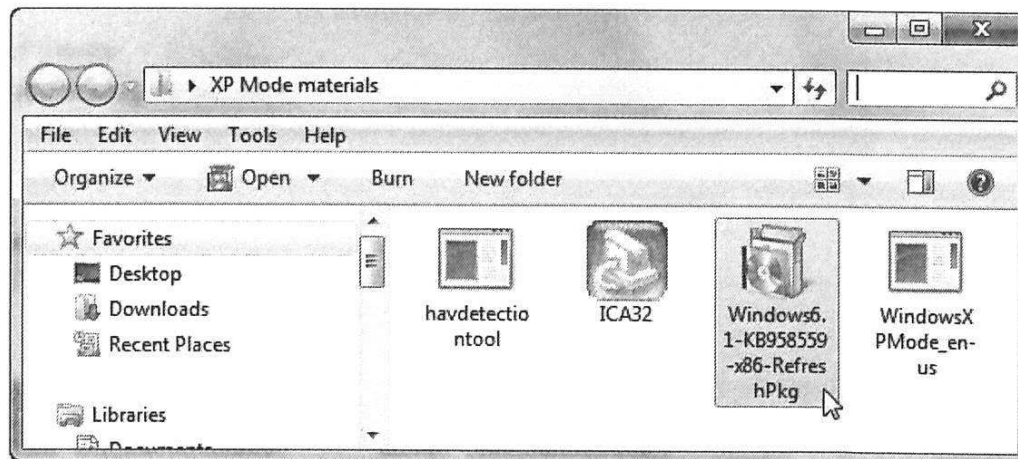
XP Mode materials

File Edit View Tools Help

Organize ▾ Open ▾ Burn New folder

Favorites
Desktop
Downloads
Recent Places

Libraries
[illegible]

havdetectiontool

ICA32

Windows6.1-KB958559-x86-RefreshPkg

WindowsXPMode_en-us